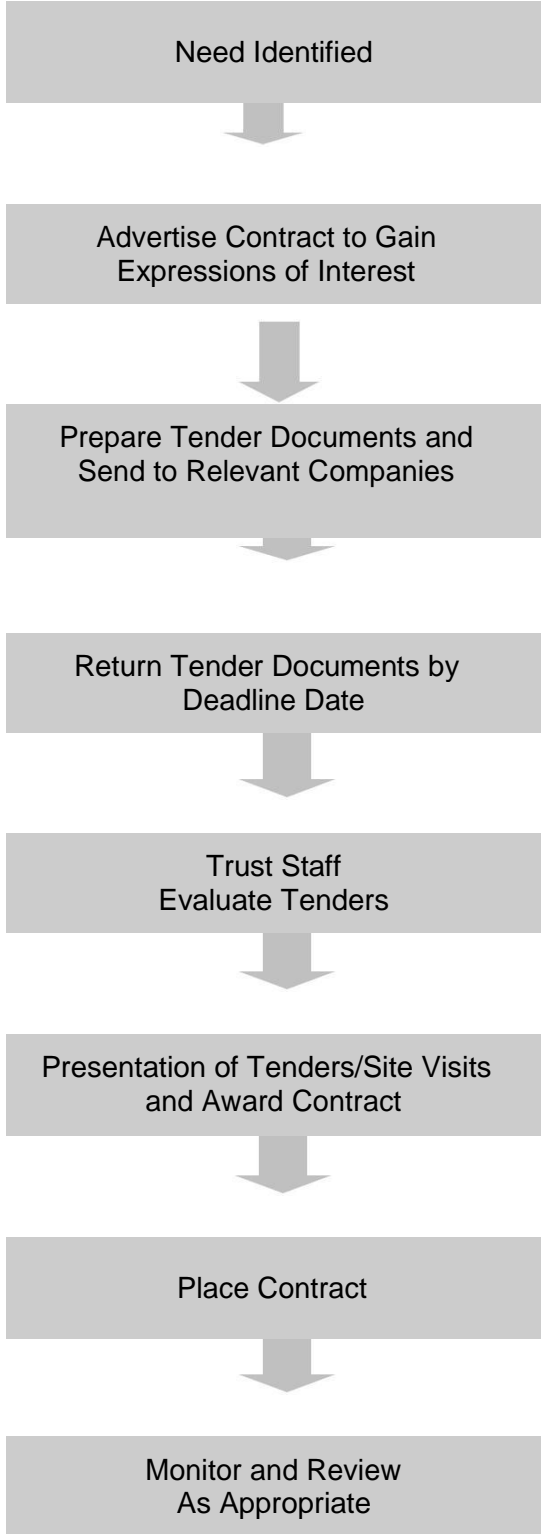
Need Identified

Advertise Contract to Gain Expressions of Interest

Prepare Tender Documents and Send to Relevant Companies

Return Tender Documents by Deadline Date

Trust Staff Evaluate Tenders

Presentation of Tenders/Site Visits and Award Contract

Place Contract

Monitor and Review As Appropriate